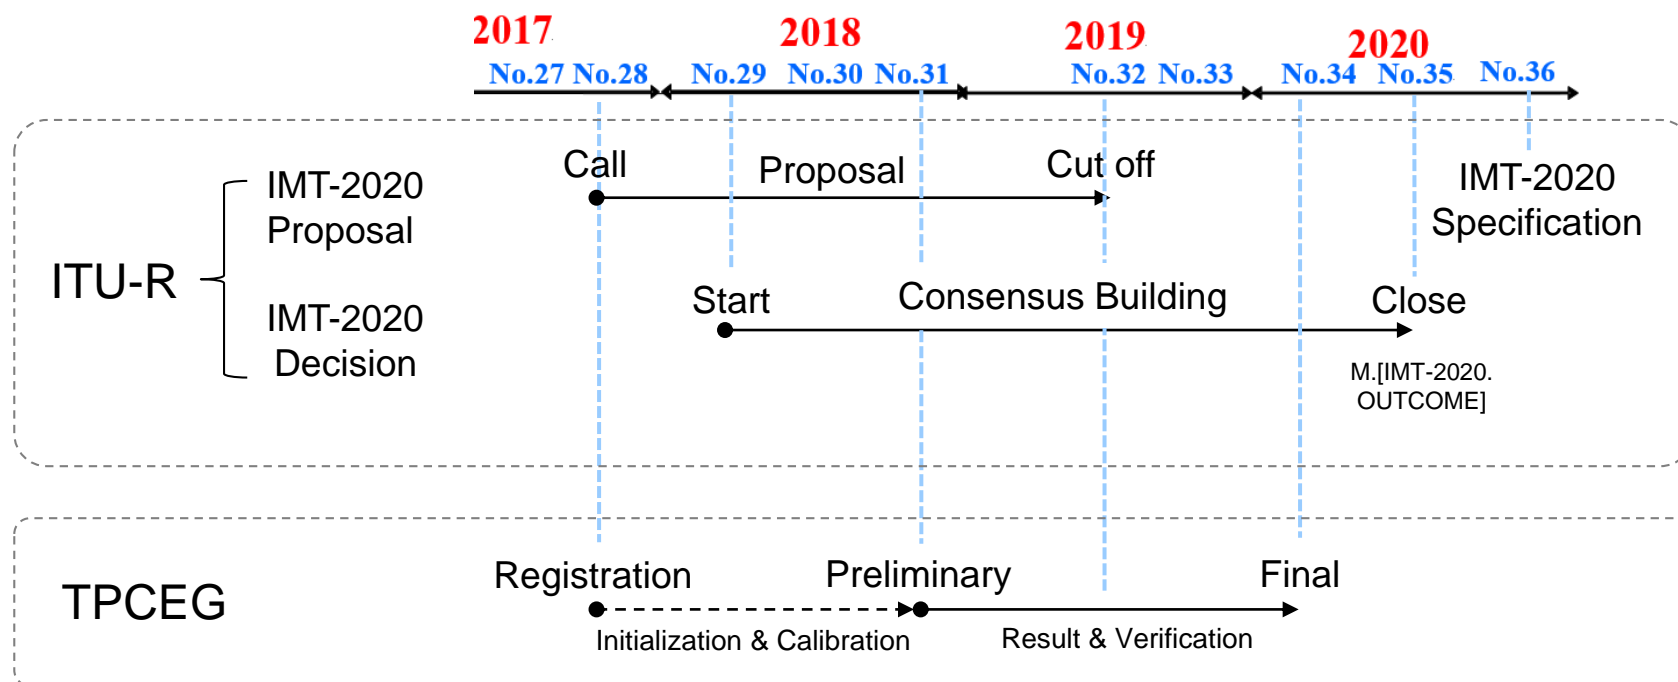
2017
2018
2019
2020
No.27 No.28 No.29 No.30 No.31 No.32 No.33 No.34 No.35 No.36

ITU-R

IMT-2020 Proposal

IMT-2020 Decision

Call
Proposal
Cut off

IMT-2020 Specification

Start
Consensus Building
Close

M.[IMT-2020. OUTCOME]

TPCEG

Registration
Preliminary
Final

Initialization & Calibration
Result & Verification